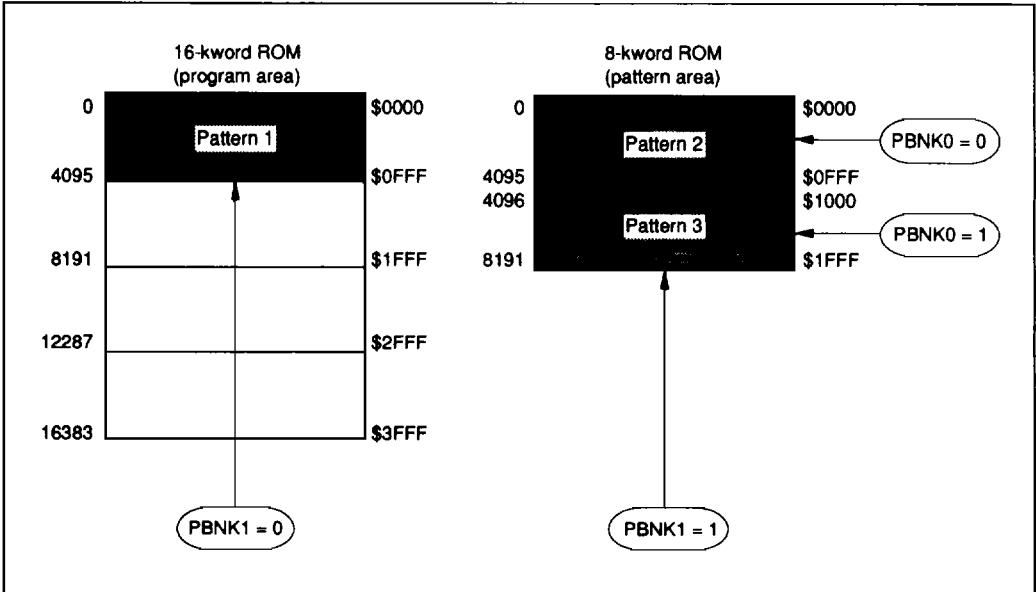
16-kword ROM
(program area)

0
Pattern 1
$0000
4095
$0FFF
8191
$1FFF
12287
$2FFF
16383
$3FFF

PBNK1 = 0

8-kword ROM
(pattern area)

0
$0000
Pattern 2
PBNK0 = 0
4095
$0FFF
4096
$1000
Pattern 3
PBNK0 = 1
8191
$1FFF

PBNK1 = 1